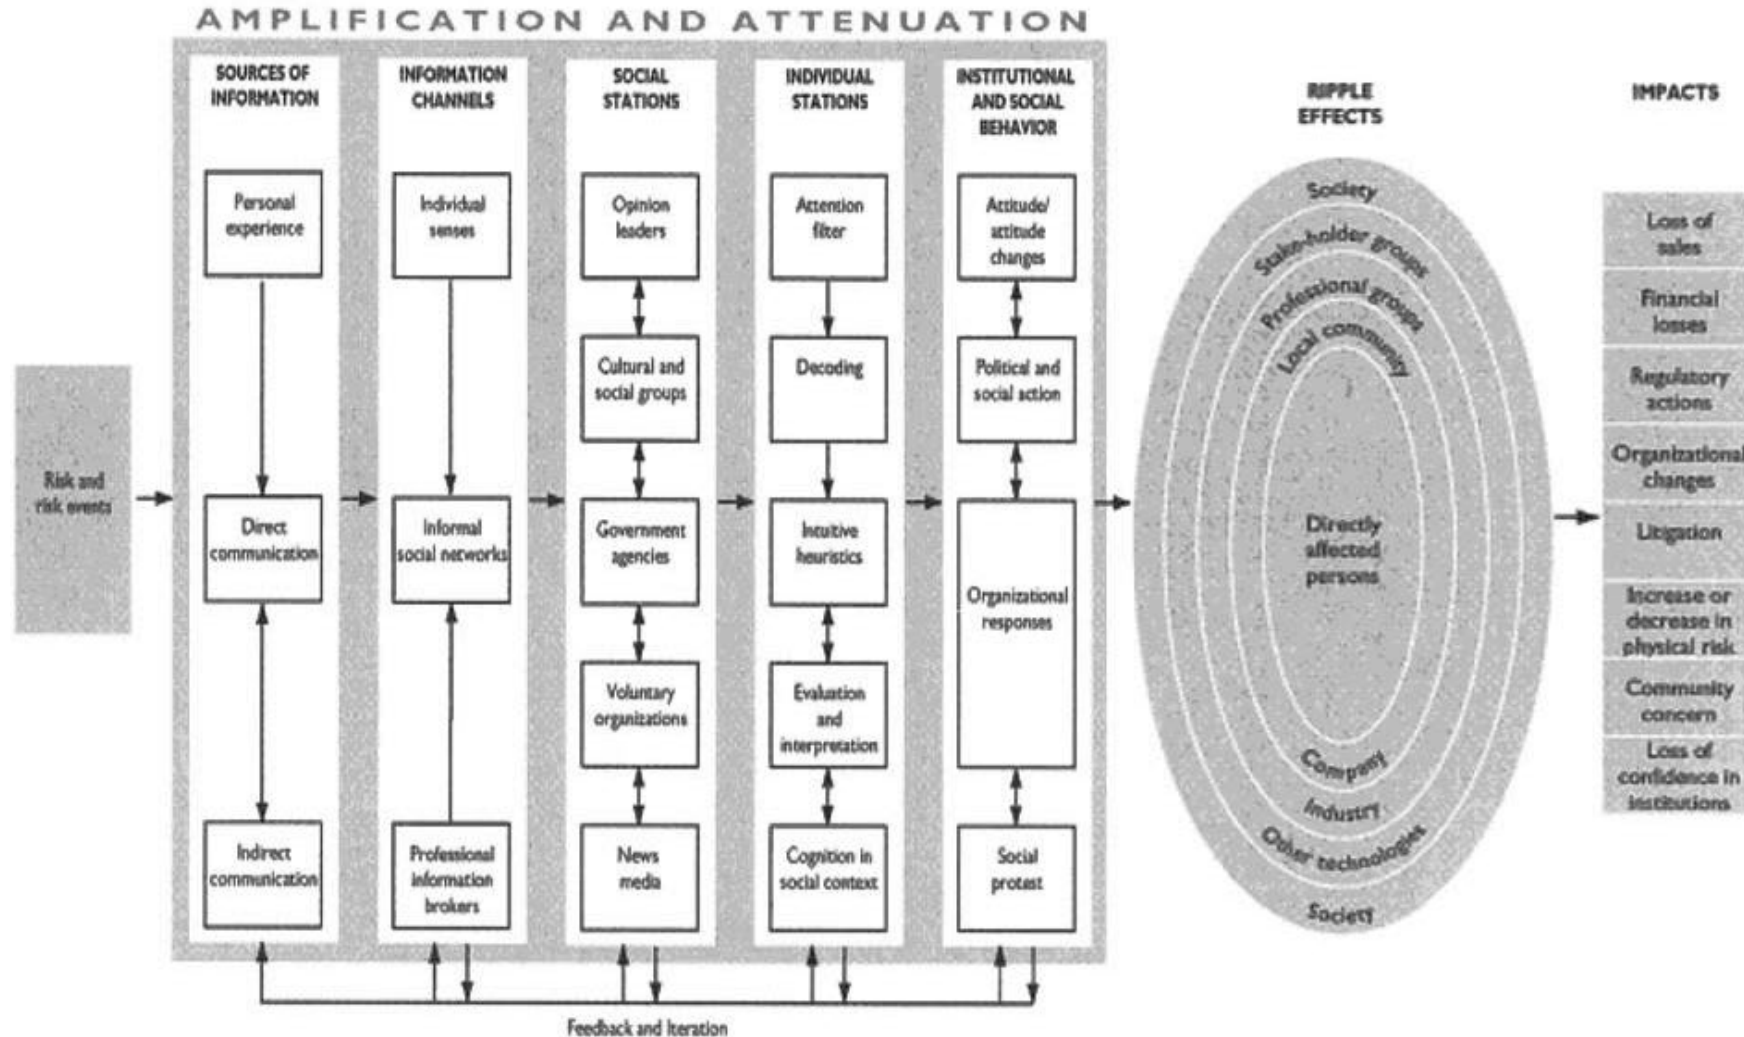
AMPLIFICATION AND ATTENUATION

Risk and risk events

SOURCES OF INFORMATION

Personal experience

Direct communication

Indirect communication

INFORMATION CHANNELS

Individual senses

Informal social networks

Professional information brokers

SOCIAL STATIONS

Opinion leaders

Cultural and social groups

Government agencies

Voluntary organizations

News media

INDIVIDUAL STATIONS

Attention filter

Decoding

Intuitive heuristics

Evaluation and interpretation

Cognition in social context

INSTITUTIONAL AND SOCIAL BEHAVIOR

Attitude/ attitude changes

Political and social action

Organizational responses

Social protest

RIPPLE EFFECTS

Society

Stake-holder groups

Professional groups

Local community

Directly affected persons

Company

Industry

Other technologies

Society

IMPACTS

Loss of sales

Financial losses

Regulatory actions

Organizational changes

Litigation

Increase or decrease in physical risk

Community concern

Loss of confidence in institutions

Feedback and iteration